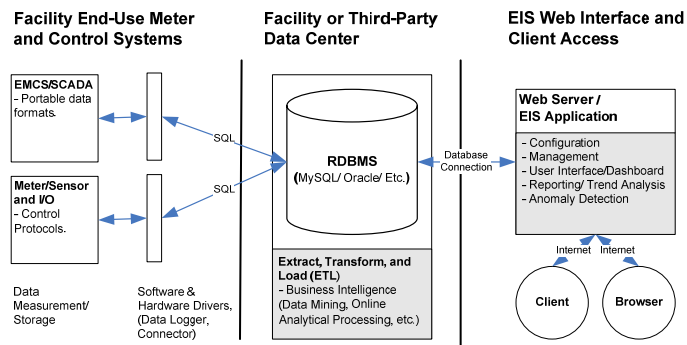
Facility End-Use Meter and Control Systems

Facility or Third-Party Data Center

EIS Web Interface and Client Access

EMCS/SCADA
- Portable data formats.

Meter/Sensor and I/O
- Control Protocols.

SQL

SQL

RDBMS
(MySQL/ Oracle/ Etc.)

Database Connection

Web Server / EIS Application

- Configuration
- Management
- User Interface/Dashboard
- Reporting/ Trend Analysis
- Anomaly Detection

Extract, Transform, and Load (ETL)
- Business Intelligence (Data Mining, Online Analytical Processing, etc.)

Internet

Internet

Client

Browser

Data Measurement/ Storage

Software & Hardware Drivers, (Data Logger, Connector)